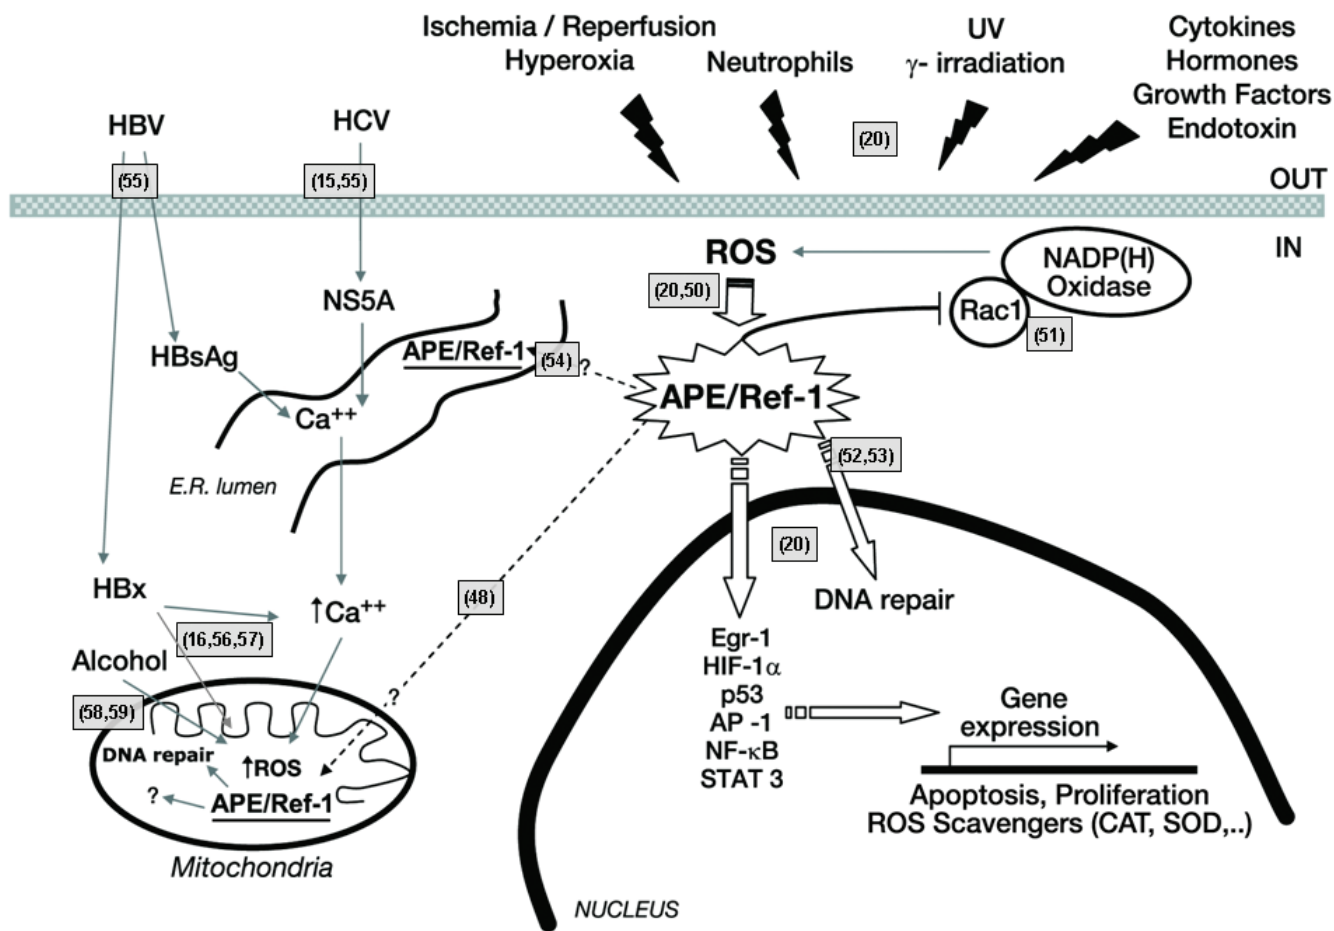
Ischemia / Reperfusion
Hyperoxia

Neutrophils

UV
$\gamma$- irradiation

Cytokines
Hormones
Growth Factors
Endotoxin

HBV

(55)

HCV

(15,55)

(20)

OUT

IN

ROS

NADP(H)
Oxidase

(20,50)

Rac1

(51)

NS5A

HBsAg

APE/Ref-1

(54)

?

APE/Ref-1

Ca$^{++}$

(52,53)

E.R. lumen

(20)

(48)

DNA repair

HBx

↑Ca$^{++}$

(16,56,57)

Egr-1
HIF-1$\alpha$
p53
AP -1
NF-$\kappa$B
STAT 3

Alcohol

(58,59)

?

Gene
expression

DNA repair

↑ROS

?

APE/Ref-1

Apoptosis, Proliferation
ROS Scavengers (CAT, SOD,..)

Mitochondria

NUCLEUS